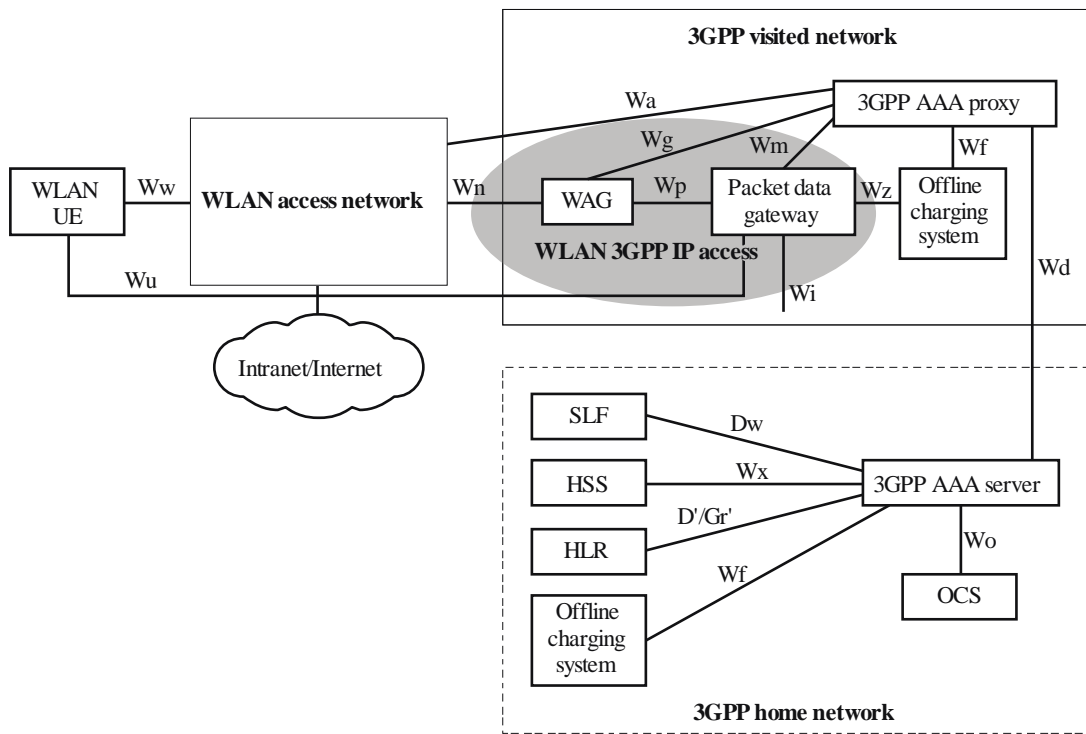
3GPP visited network

Wa

3GPP AAA proxy

Wg

Wm

Wf

WLAN UE

Ww

WLAN access network

Wn

WAG

Wp

Packet data gateway

Wz

Offline charging system

WLAN 3GPP IP access

Wu

Wd

Wi

Intranet/Internet

SLF

Dw

HSS

Wx

3GPP AAA server

D'/Gr'

HLR

Wo

Wf

OCS

Offline charging system

3GPP home network